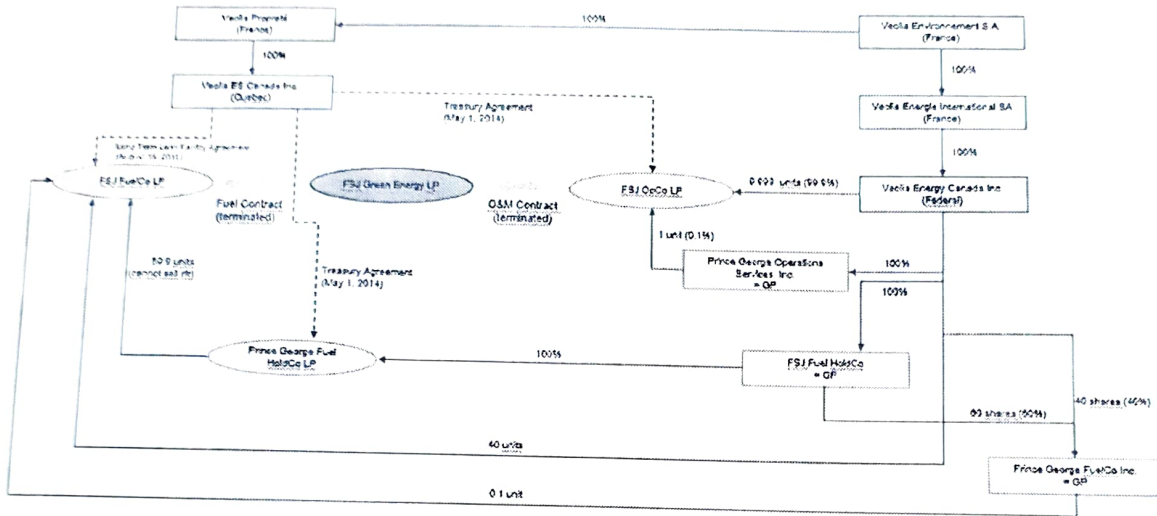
Veolia Propreté (France)

100%

Veolia Environnement S.A. (France)

100%

Veolia ES Canada Inc. (Quebec)

Treasury Agreement (May 1, 2014)

100%

Veolia Energie International SA (France)

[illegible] Term Loan Facility Agreement ([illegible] 2011)

100%

FSJ FuelCo LP

FSJ Green Energy LP

FSJ OpCo LP

9,999 units (99.9%)

Veolia Energy Canada Inc. (Federal)

Fuel Contract (terminated)

O&M Contract (terminated)

1 unit (0.1%)

59.9 units (cannot sell it)

Treasury Agreement (May 1, 2014)

Prince George Operations Services, Inc. = GP

100%

100%

Prince George Fuel HoldCo LP

100%

FSJ Fuel HoldCo = GP

40 shares (40%)

60 shares (60%)

40 units

Prince George FuelCo Inc. = GP

0.1 unit